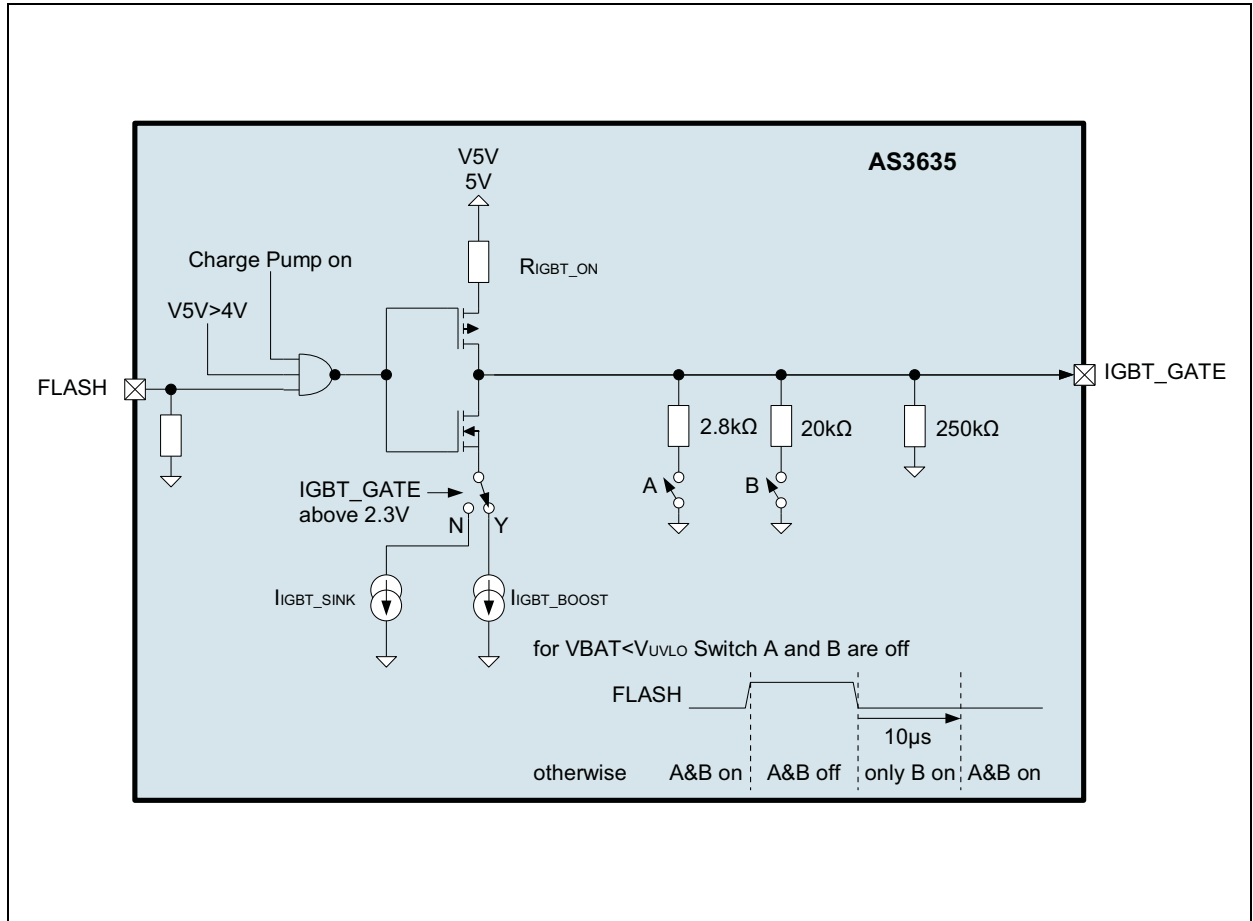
AS3635

V5V
5V

Charge Pump on

$R_{IGBT\_ON}$

V5V>4V

FLASH

IGBT_GATE

2.8kΩ

20kΩ

250kΩ

A

B

IGBT_GATE
above 2.3V

N

Y

$I_{IGBT\_SINK}$

$I_{IGBT\_BOOST}$

for VBAT<$V_{UVLO}$ Switch A and B are off

FLASH

10µs

otherwise A&B on A&B off only B on A&B on